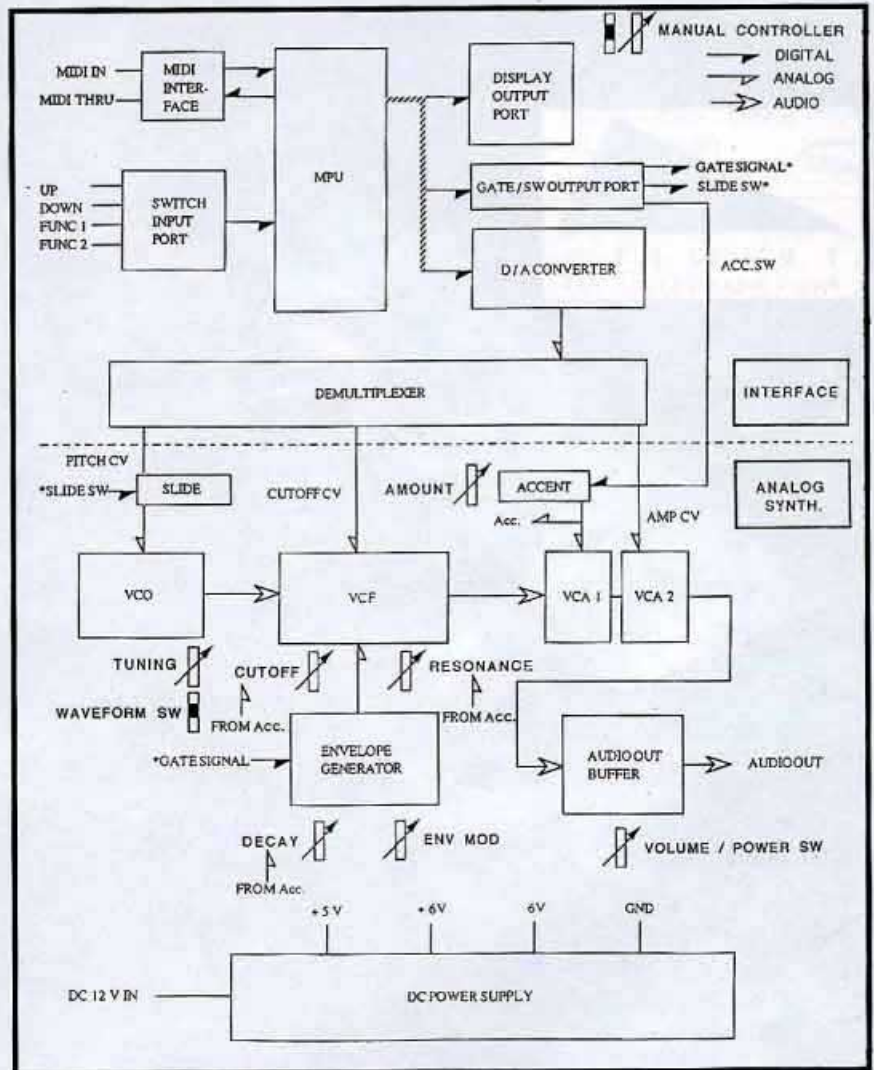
MANUAL CONTROLLER
DIGITAL
ANALOG
AUDIO

MIDI IN
MIDI THRU
MIDI INTERFACE
MPU
DISPLAY OUTPUT PORT

UP
DOWN
FUNC 1
FUNC 2
SWITCH INPUT PORT

GATE / SW OUTPUT PORT
GATE SIGNAL*
SLIDE SW*

D / A CONVERTER
ACC.SW

DEMULTIPLEXER
INTERFACE

PITCH CV
*SLIDE SW
SLIDE
CUTOFF CV
AMOUNT
ACCENT
Acc.
AMP CV
ANALOG SYNTH.

VCO
VCF
VCA 1
VCA 2

TUNING
CUTOFF
RESONANCE
FROM Acc.
FROM Acc.
WAVEFORM SW

*GATE SIGNAL
ENVELOPE GENERATOR
AUDIO OUT BUFFER
AUDIO OUT

DECAY
FROM Acc
ENV MOD
VOLUME / POWER SW

+ 5 V
+ 6V
6V
GND

DC 12 V IN
DC POWER SUPPLY